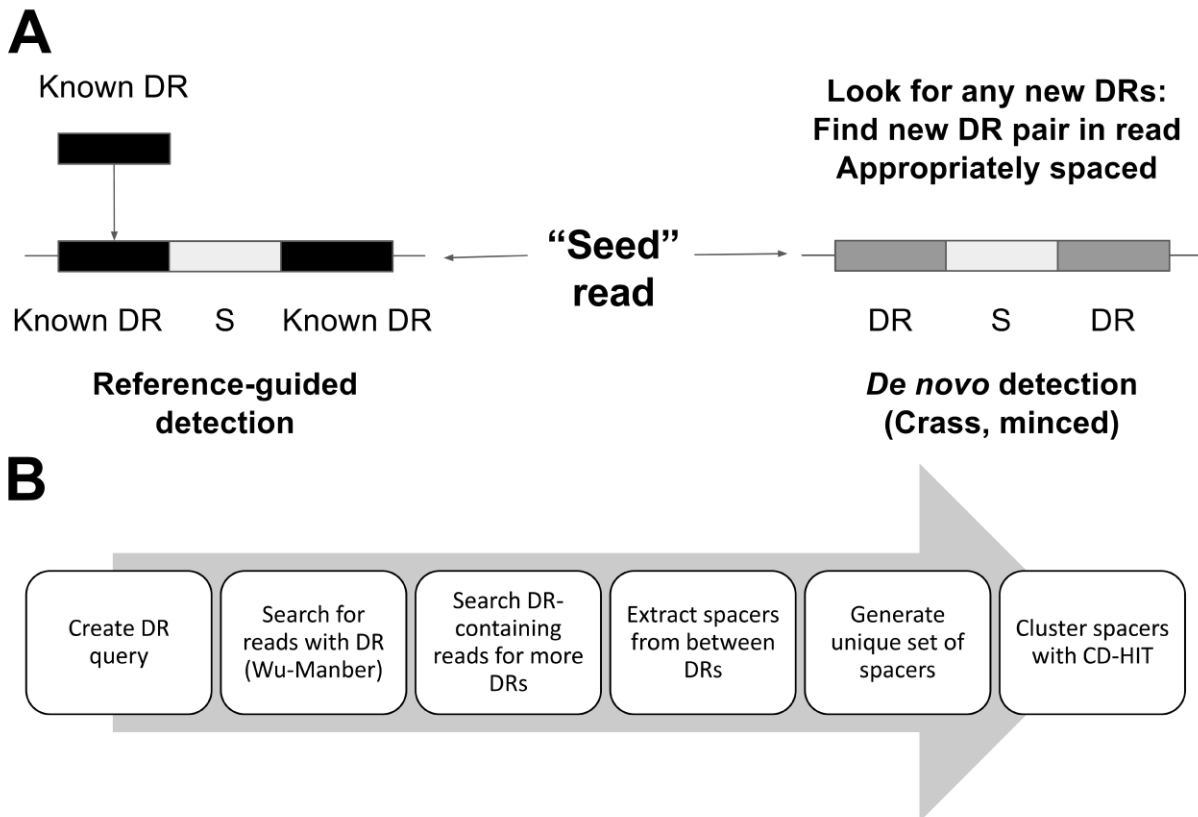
A

Known DR

Look for any new DRs:
Find new DR pair in read
Appropriately spaced

"Seed" read

Known DR S Known DR

DR S DR

Reference-guided detection

*De novo* detection (Crass, minced)

B

Create DR query

Search for reads with DR (Wu-Manber)

Search DR-containing reads for more DRs

Extract spacers from between DRs

Generate unique set of spacers

Cluster spacers with CD-HIT